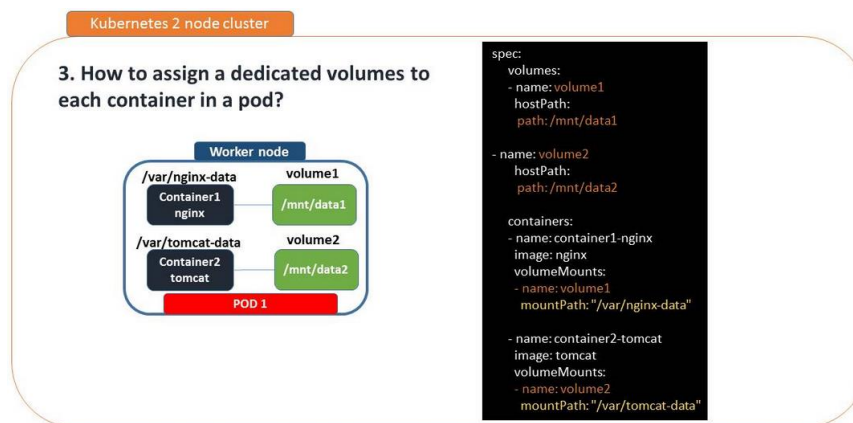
Kubernetes 2 node cluster

3. How to assign a dedicated volumes to each container in a pod?

Worker node

/var/nginx-data

Container1
nginx

volume1

/mnt/data1

/var/tomcat-data

Container2
tomcat

volume2

/mnt/data2

POD 1

spec:
  volumes:
  - name: volume1
    hostPath:
      path: /mnt/data1

- name: volume2
    hostPath:
      path: /mnt/data2

  containers:
  - name: container1-nginx
    image: nginx
    volumeMounts:
    - name: volume1
      mountPath: "/var/nginx-data"

  - name: container2-tomcat
    image: tomcat
    volumeMounts:
    - name: volume2
      mountPath: "/var/tomcat-data"